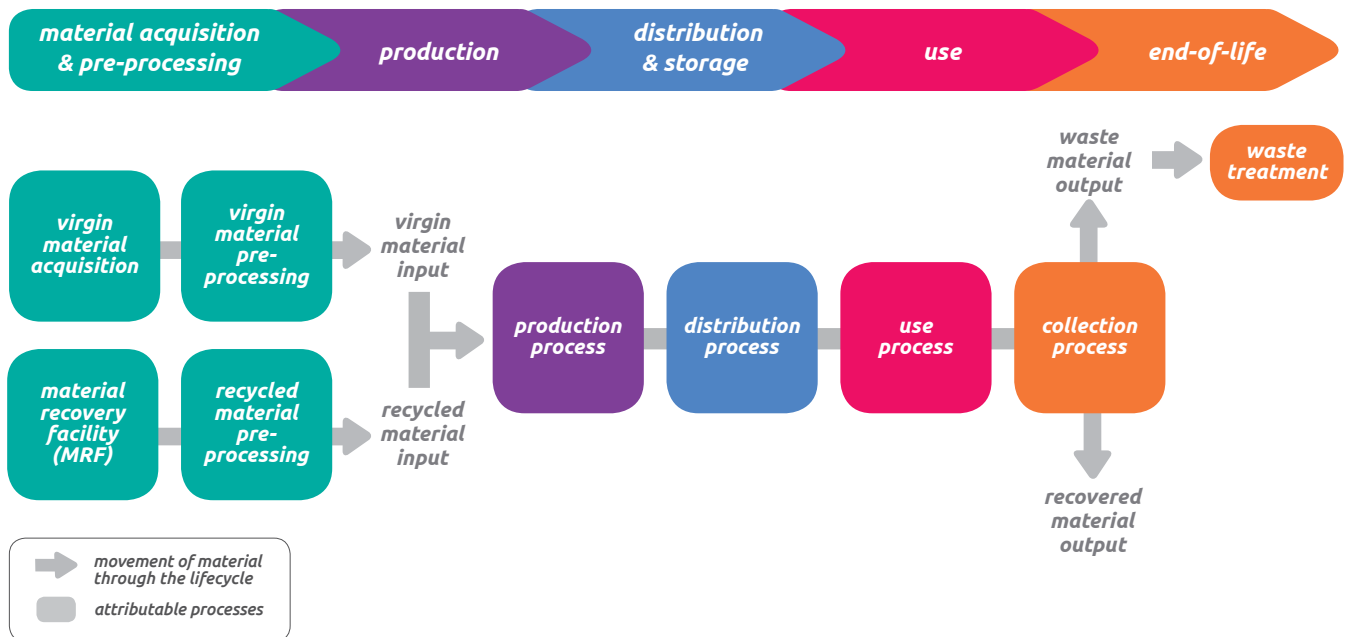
material acquisition & pre-processing

production

distribution & storage

use

end-of-life

virgin material acquisition

virgin material pre-processing

material recovery facility (MRF)

recycled material pre-processing

virgin material input

recycled material input

production process

distribution process

use process

collection process

waste material output

waste treatment

recovered material output

movement of material through the lifecycle

attributable processes